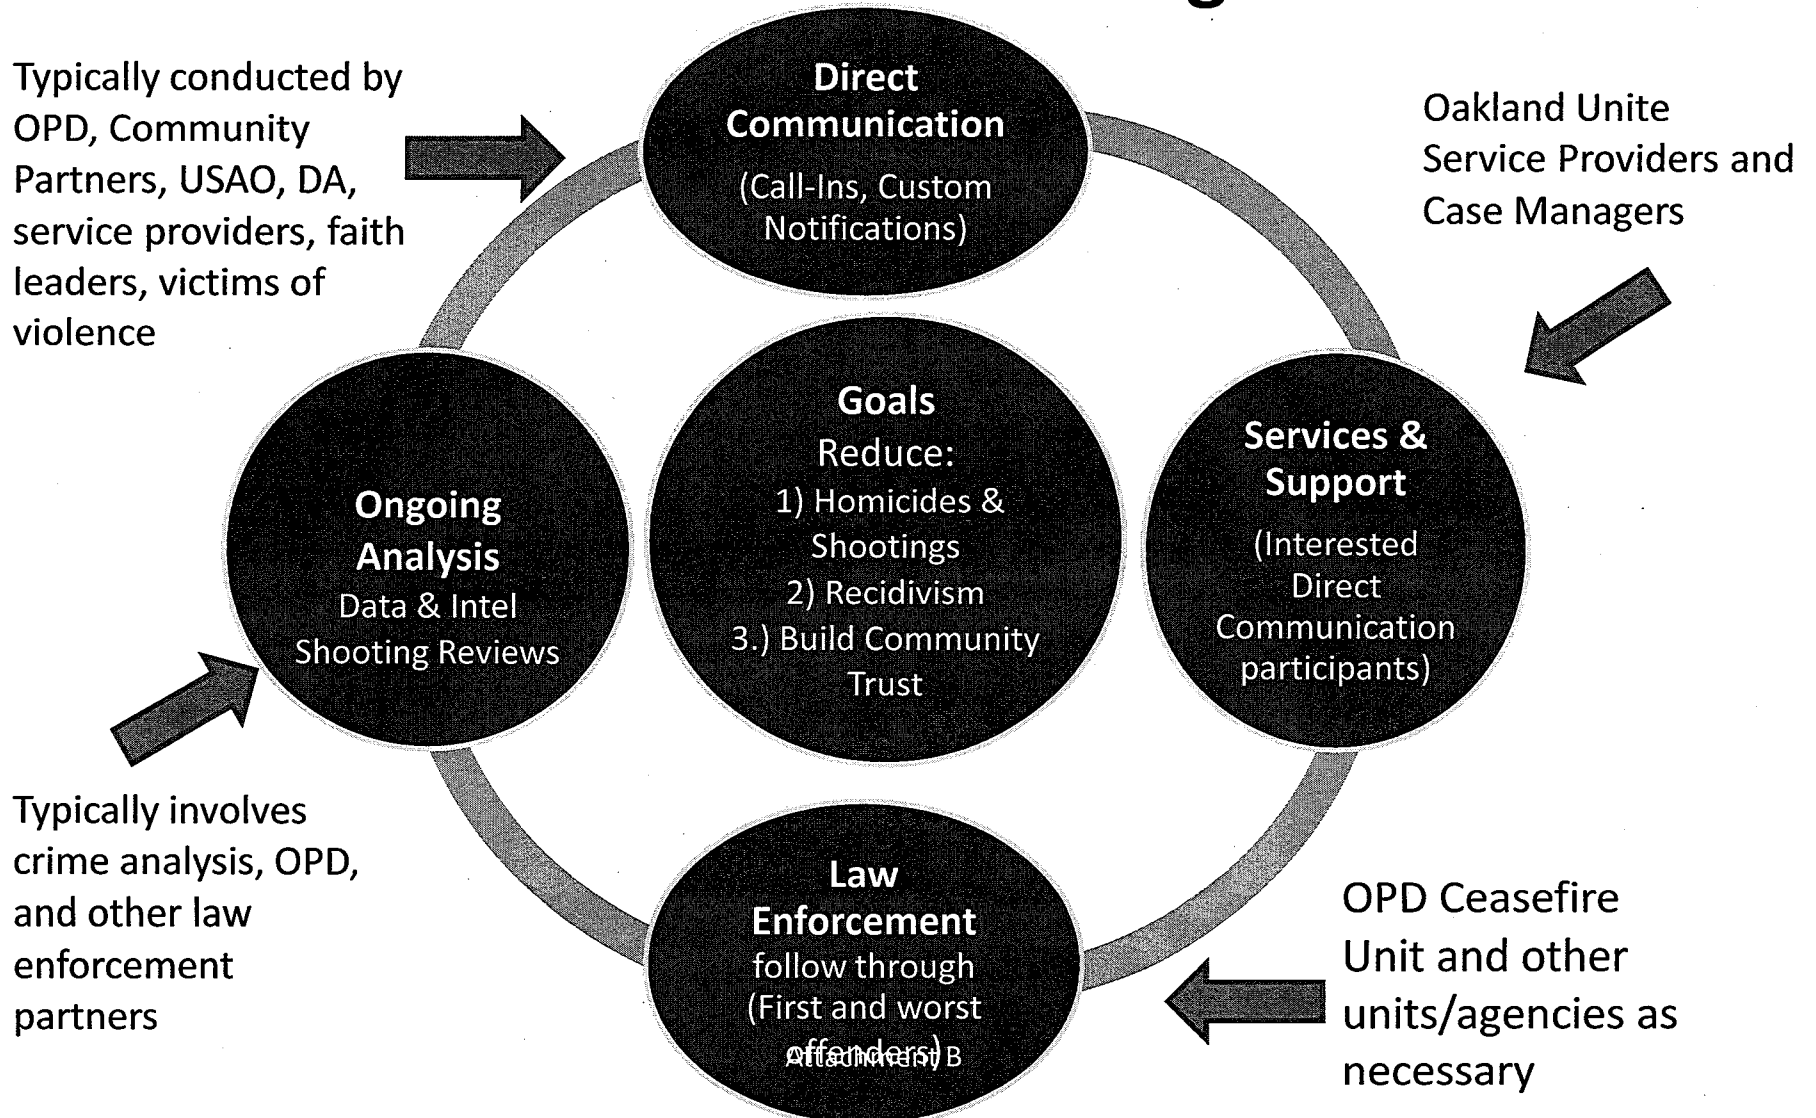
Typically conducted by OPD, Community Partners, USAO, DA, service providers, faith leaders, victims of violence

Direct Communication
(Call-Ins, Custom Notifications)

Oakland Unite Service Providers and Case Managers

Ongoing Analysis
Data & Intel
Shooting Reviews

Goals
Reduce:
1) Homicides & Shootings
2) Recidivism
3.) Build Community Trust

Services & Support
(Interested Direct Communication participants)

Typically involves crime analysis, OPD, and other law enforcement partners

Law Enforcement
follow through
(First and worst offenders)
Attachment B

OPD Ceasefire Unit and other units/agencies as necessary